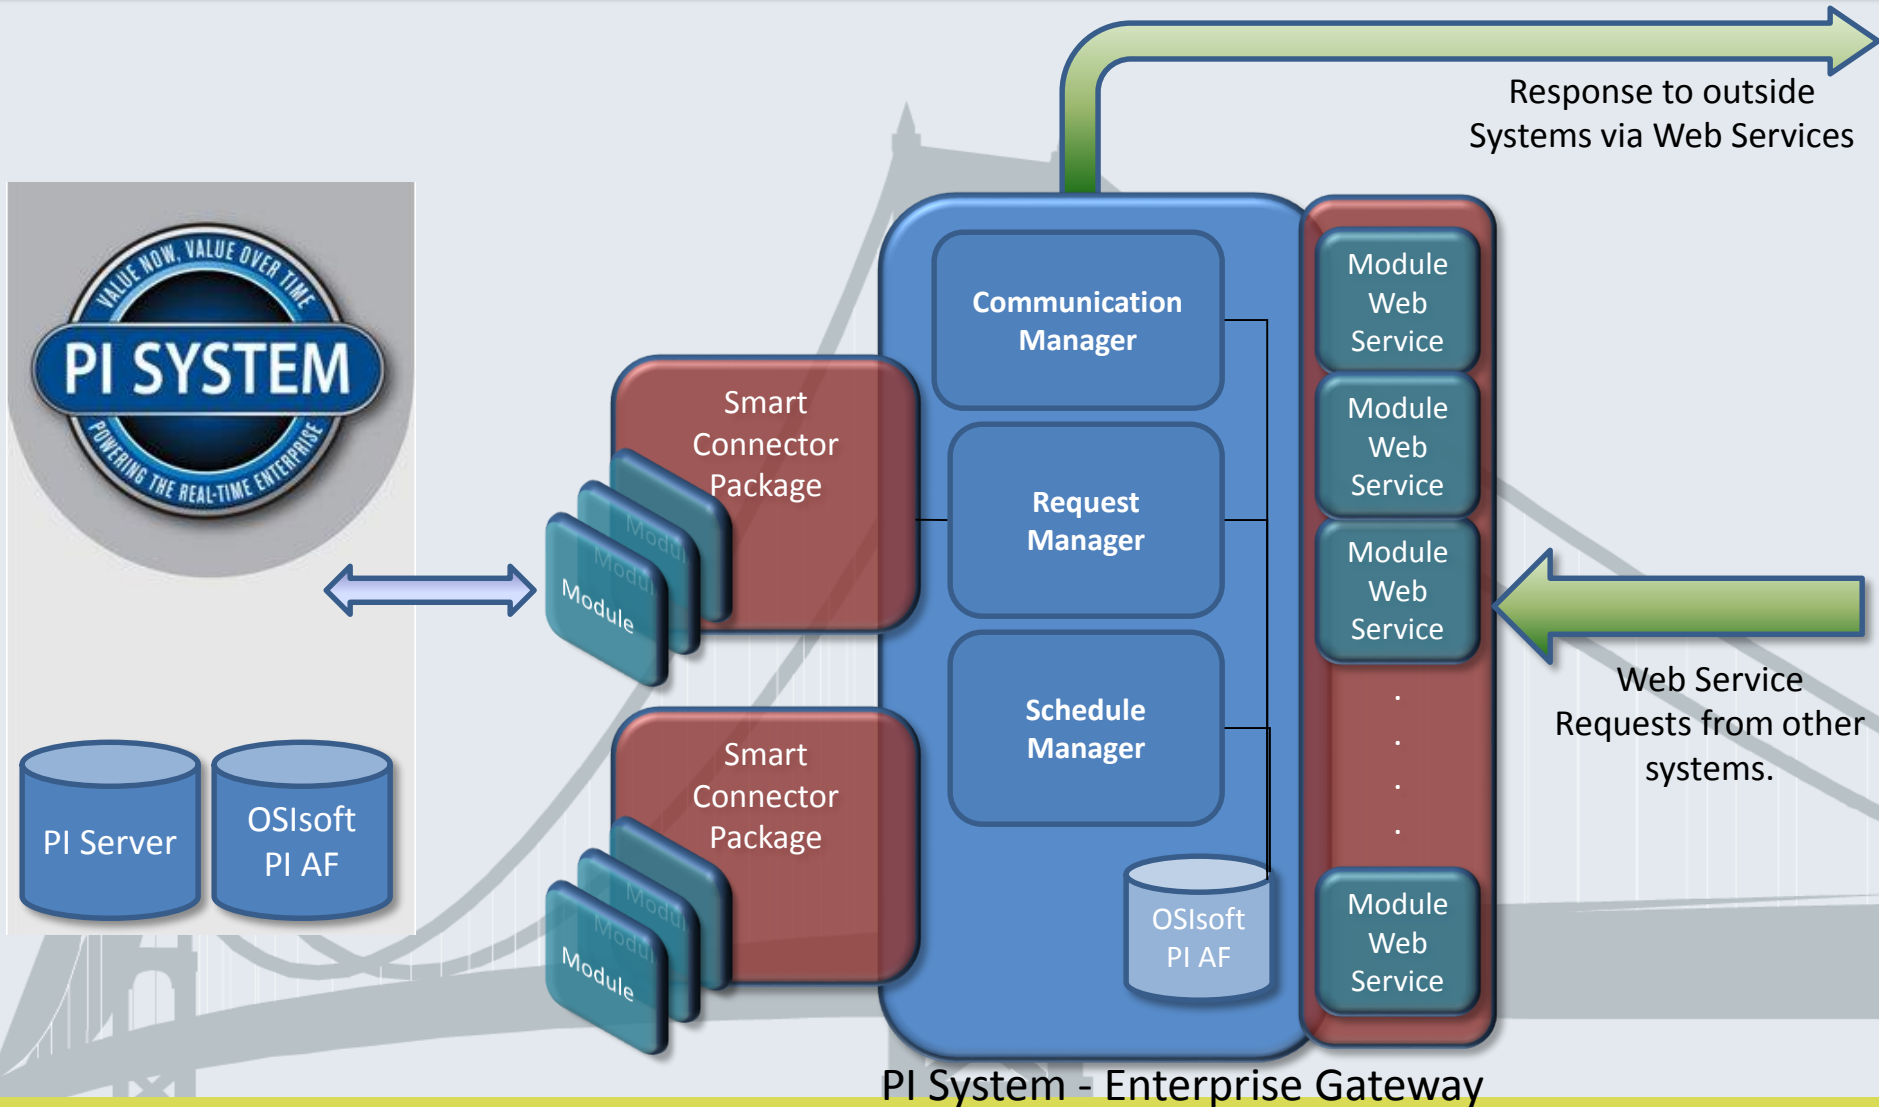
Response to outside Systems via Web Services

VALUE NOW, VALUE OVER TIME
PI SYSTEM
POWERING THE REAL-TIME ENTERPRISE

PI Server

OSIsoft PI AF

Smart Connector Package

Modu
Modu
Module

Smart Connector Package

Modu
Modu
Module

Communication Manager

Request Manager

Schedule Manager

OSIsoft PI AF

Module Web Service

Module Web Service

Module Web Service

.
.
.
.

Module Web Service

Web Service Requests from other systems.

PI System - Enterprise Gateway